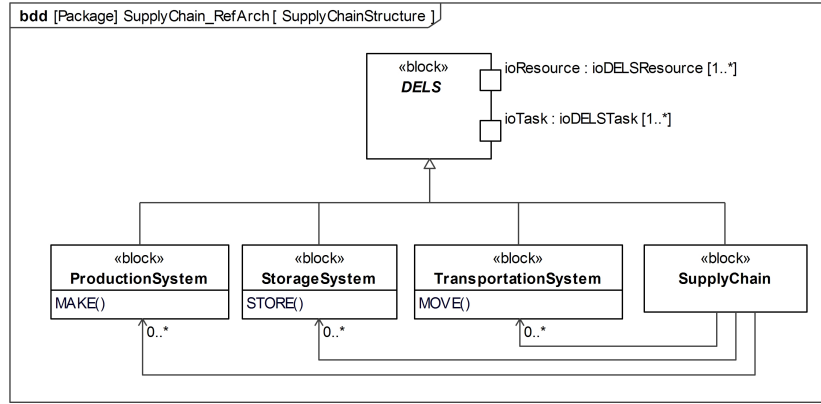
bdd [Package] SupplyChain_RefArch [ SupplyChainStructure ]

«block»
DELS

ioResource : ioDELSResource [1..*]

ioTask : ioDELSTask [1..*]

«block»
ProductionSystem
MAKE()

«block»
StorageSystem
STORE()

«block»
TransportationSystem
MOVE()

«block»
SupplyChain

0..*

0..*

0..*